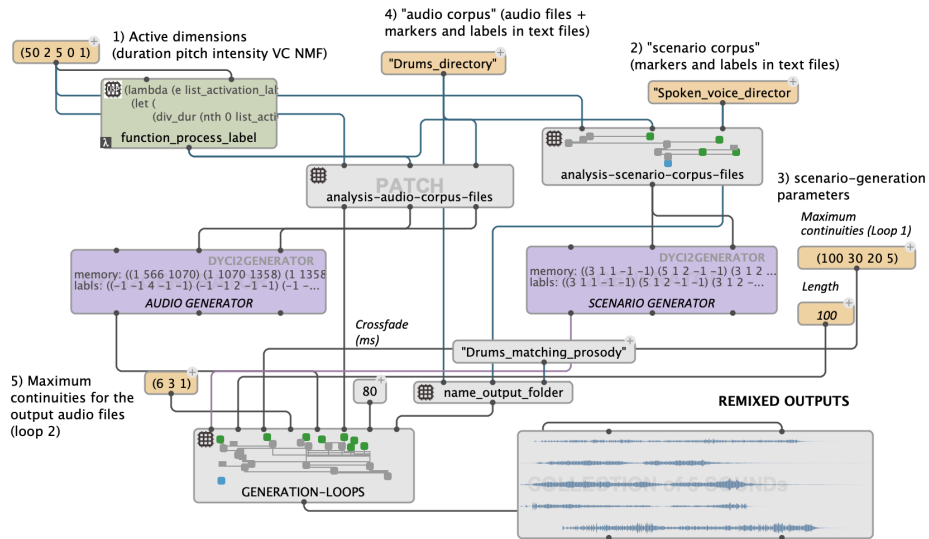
1) Active dimensions
(duration pitch intensity VC NMF)

(50 2 5 0 1)

(lambda (e list_activation_lab
(let (
(div_dur (nth 0 list_acti

function_process_label

4) "audio corpus" (audio files + markers and labels in text files)

"Drums_directory"

2) "scenario corpus"
(markers and labels in text files)

"Spoken_voice_director

analysis-scenario-corpus-files

PATCH
analysis-audio-corpus-files

3) scenario-generation parameters

Maximum continuities (Loop 1)

(100 30 20 5)

Length

100

DYCI2GENERATOR
memory: ((1 566 1070) (1 1070 1358) (1 1358
labls: ((-1 -1 4 -1 -1) (-1 -1 2 -1 -1) (-1 -
AUDIO GENERATOR

DYCI2GENERATOR
memory: ((3 1 1 -1 -1) (5 1 2 -1 -1) (3 1 2 ...
labls: ((3 1 1 -1 -1) (5 1 2 -1 -1) (3 1 2 ...
SCENARIO GENERATOR

Crossfade
(ms)

"Drums_matching_prosody"

5) Maximum continuities for the output audio files (loop 2)

(6 3 1)

80

name_output_folder

REMIXED OUTPUTS

GENERATION-LOOPS

COLLECTION of 5 SOUNDS